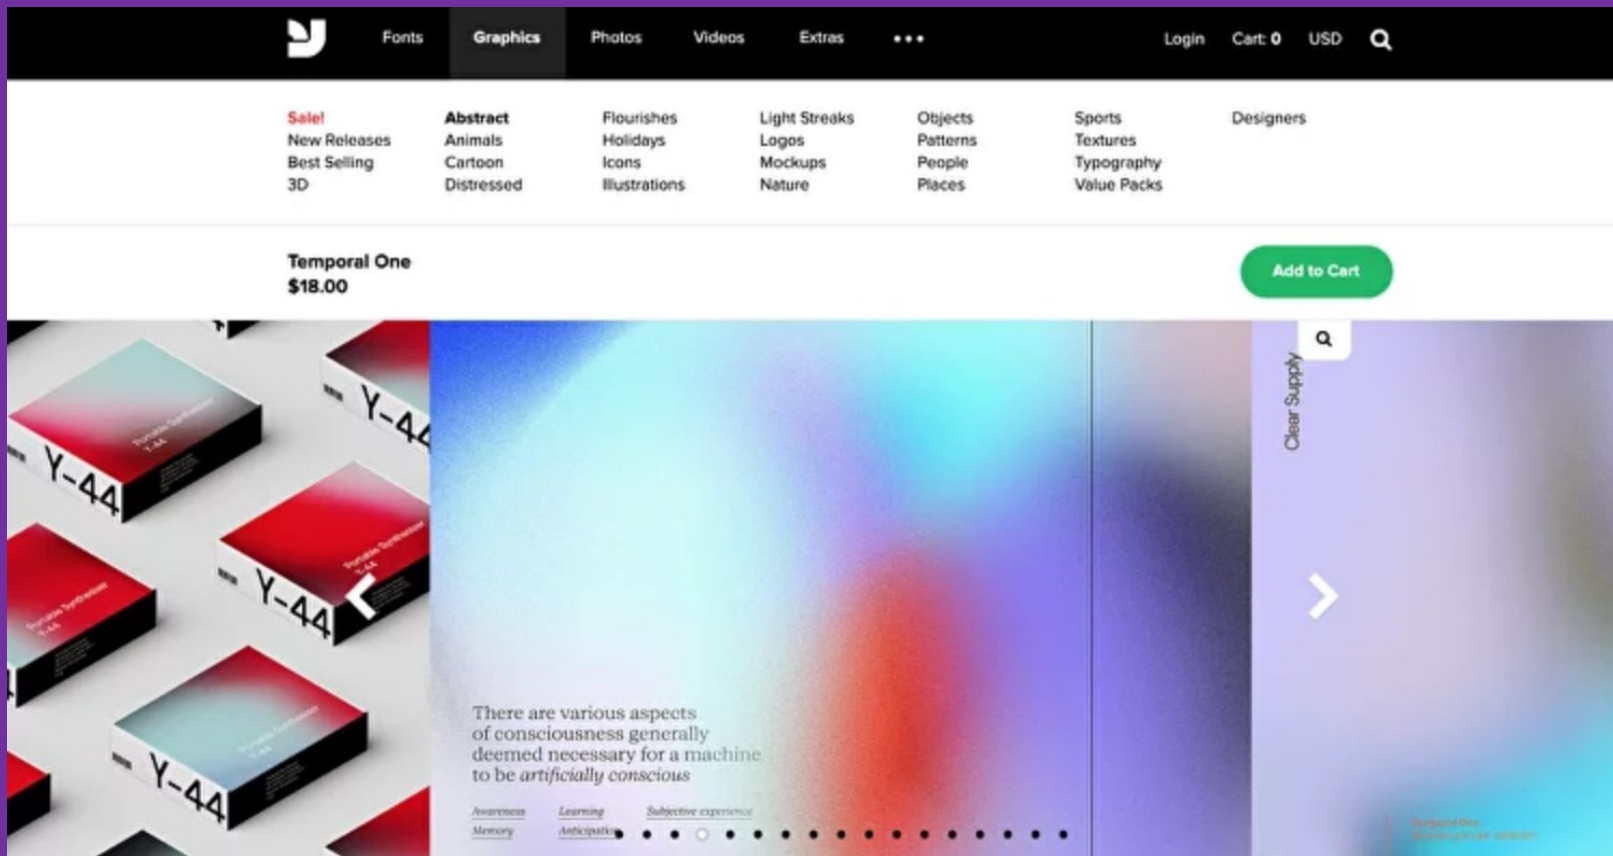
Fonts Graphics Photos Videos Extras ••• Login Cart 0 USD

Sale!
New Releases
Best Selling
3D

Abstract
Animals
Cartoon
Distressed

Flourishes
Holidays
Icons
Illustrations

Light Streaks
Logos
Mockups
Nature

Objects
Patterns
People
Places

Sports
Textures
Typography
Value Packs

Designers

Temporal One
$18.00

Add to Cart

Y-44
Y-44
Y-44
Y-44
Y-44

There are various aspects of consciousness generally deemed necessary for a machine to be artificially conscious

Awareness
Memory
Learning
Anticipation
Subjective experience

Clear Supply

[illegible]